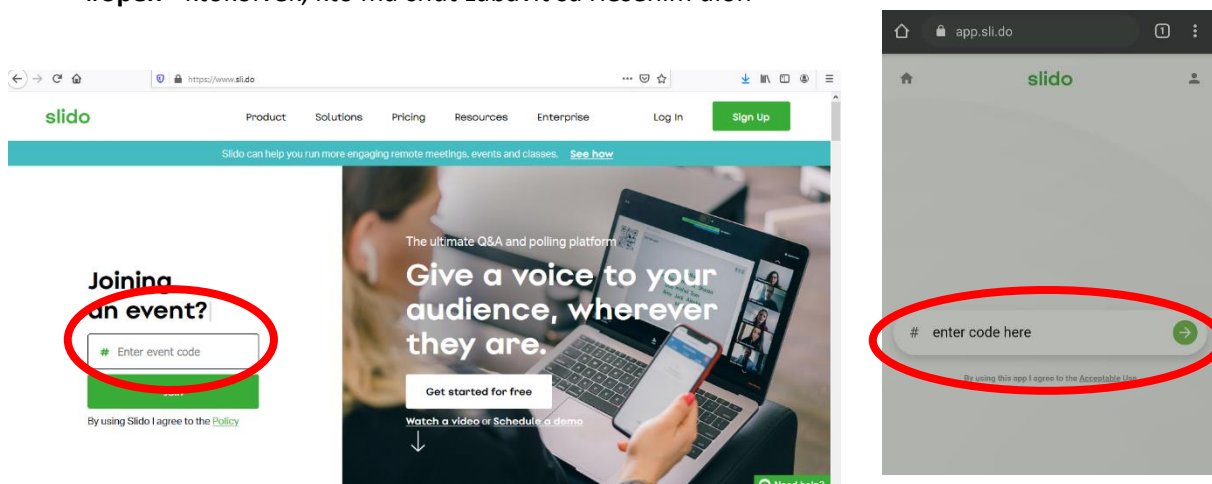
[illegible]

https://www.sli.do

slido

Product Solutions Pricing Resources Enterprise Log In Sign Up

Slido can help you run more engaging remote meetings, events and classes. See how

Joining an event?

# Enter event code

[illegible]

By using Slido I agree to the Policy

The ultimate Q&A and polling platform

Give a voice to your audience, wherever they are.

Get started for free

Watch a video or Schedule a demo

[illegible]

app.sli.do

1

slido

# enter code here

By using this app I agree to the Acceptable Use